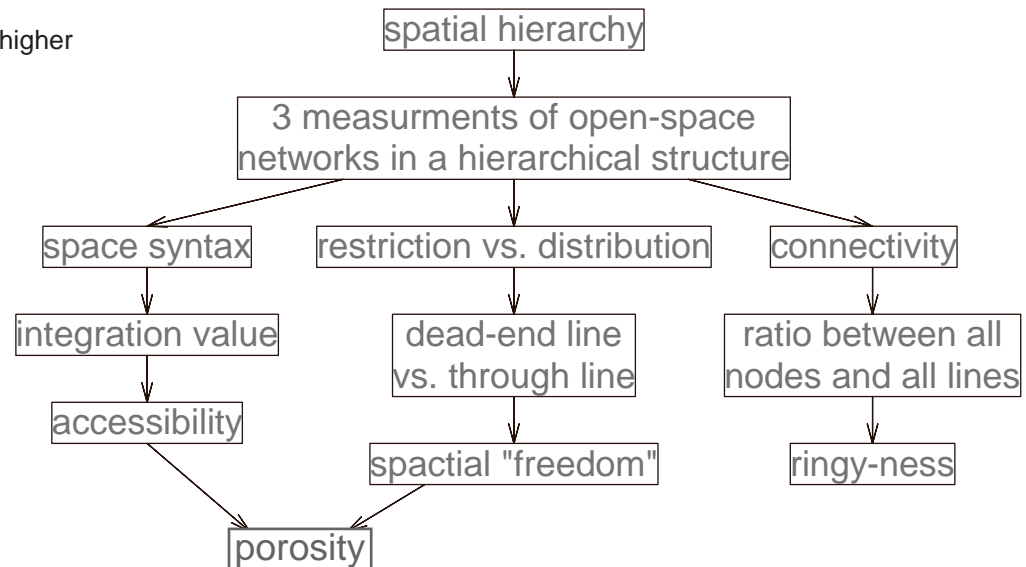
higher

spatial hierarchy

3 measurments of open-space networks in a hierarchical structure

space syntax

restriction vs. distribution

connectivity

integration value

dead-end line vs. through line

ratio between all nodes and all lines

accessibility

spactial "freedom"

ringy-ness

porosity